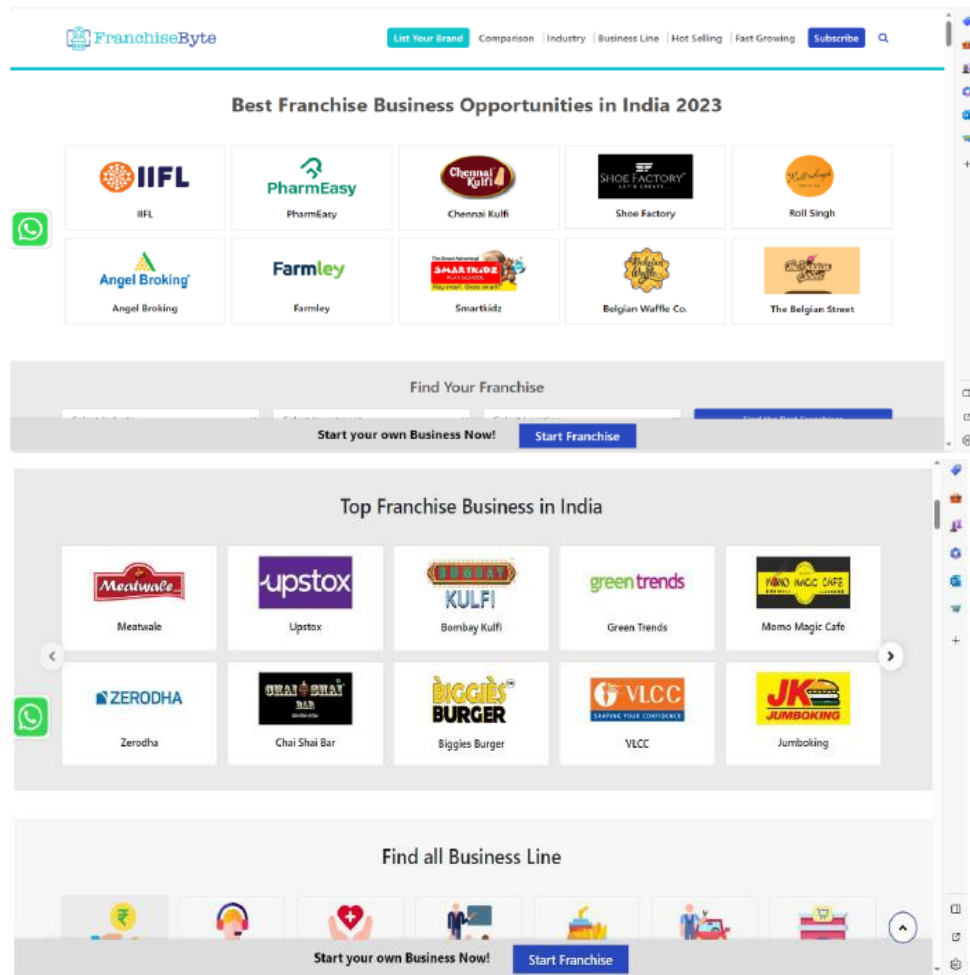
FranchiseByte

List Your Brand | Comparison | Industry | Business Line | Hot Selling | Fast Growing | Subscribe

Best Franchise Business Opportunities in India 2023

IIFL
IIFL

PharmEasy
PharmEasy

Chennai Kulfi
Chennai Kulfi

SHOE FACTORY
Shoe Factory

Roll Singh

Angel Broking
Angel Broking

Farmley
Farmley

SMARTKIDZ
Smartkidz

Belgian Waffle
Belgian Waffle Co.

The Belgian Street

Find Your Franchise

Start your own Business Now! Start Franchise

Top Franchise Business in India

Meatwale
Meatwale

upstox
Upstox

BOMBAY KULFI
Bombay Kulfi

green trends
Green Trends

MOMO MAGIC CAFE
Momo Magic Cafe

ZERODHA
Zerodha

CHAI SHAI BAR
Chai Shai Bar

BIGGIES BURGER
Biggies Burger

VLCC
SHAPING YOUR CONFIDENCE
VLCC

JK JUMBOKING
Jumboking

Find all Business Line

Start your own Business Now! Start Franchise